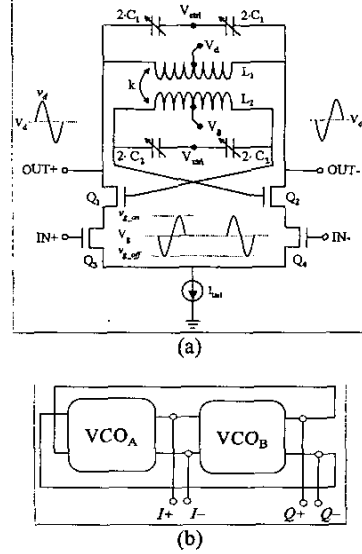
$2{\cdot}C_1$ $V_{ctrl}$ $2{\cdot}C_1$

$V_d$

$k$ $L_1$

$L_2$

$v_d$

$V_d$

$V_g$

$V_d$

$2{\cdot}C_2$ $V_{ctrl}$ $2{\cdot}C_2$

OUT+

OUT-

$Q_1$

$Q_2$

$v_{g\_on}$

IN+

$V_g$

IN-

$v_{g\_off}$

$Q_3$

$Q_4$

$I_{tail}$

(a)

$VCO_A$

$VCO_B$

$I+$ $I-$

$Q+$ $Q-$

(b)